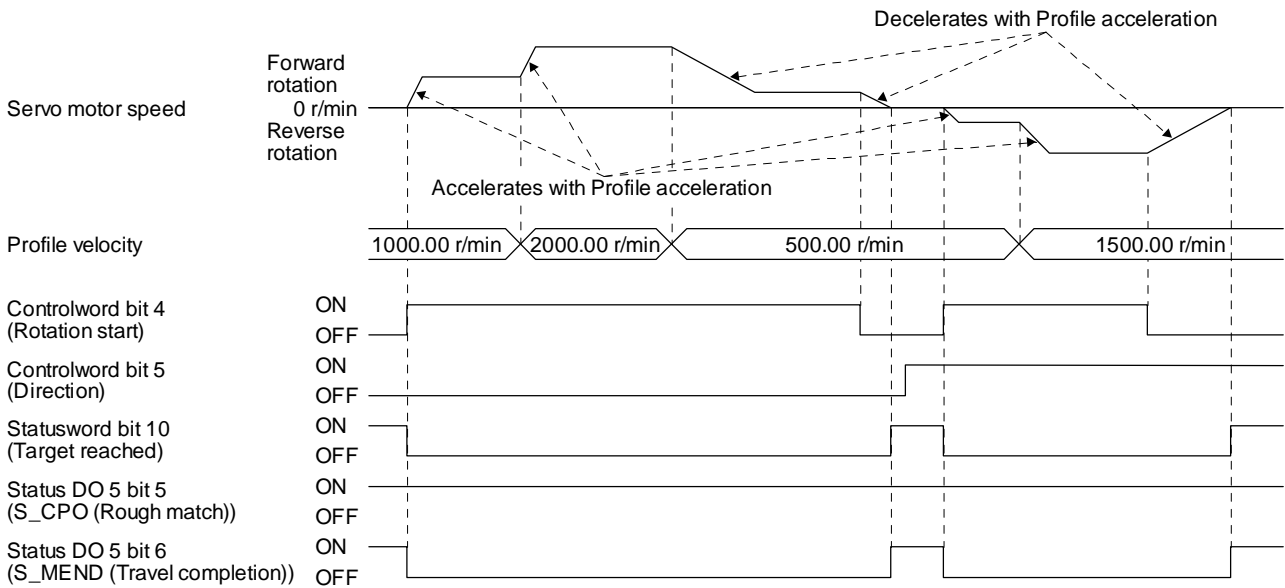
Decelerates with Profile acceleration

Forward rotation

Servo motor speed

0 r/min

Reverse rotation

Accelerates with Profile acceleration

Profile velocity

1000.00 r/min

2000.00 r/min

500.00 r/min

1500.00 r/min

Controlword bit 4 (Rotation start)

ON

OFF

Controlword bit 5 (Direction)

ON

OFF

Statusword bit 10 (Target reached)

ON

OFF

Status DO 5 bit 5 (S_CPO (Rough match))

ON

OFF

Status DO 5 bit 6 (S_MEND (Travel completion))

ON

OFF